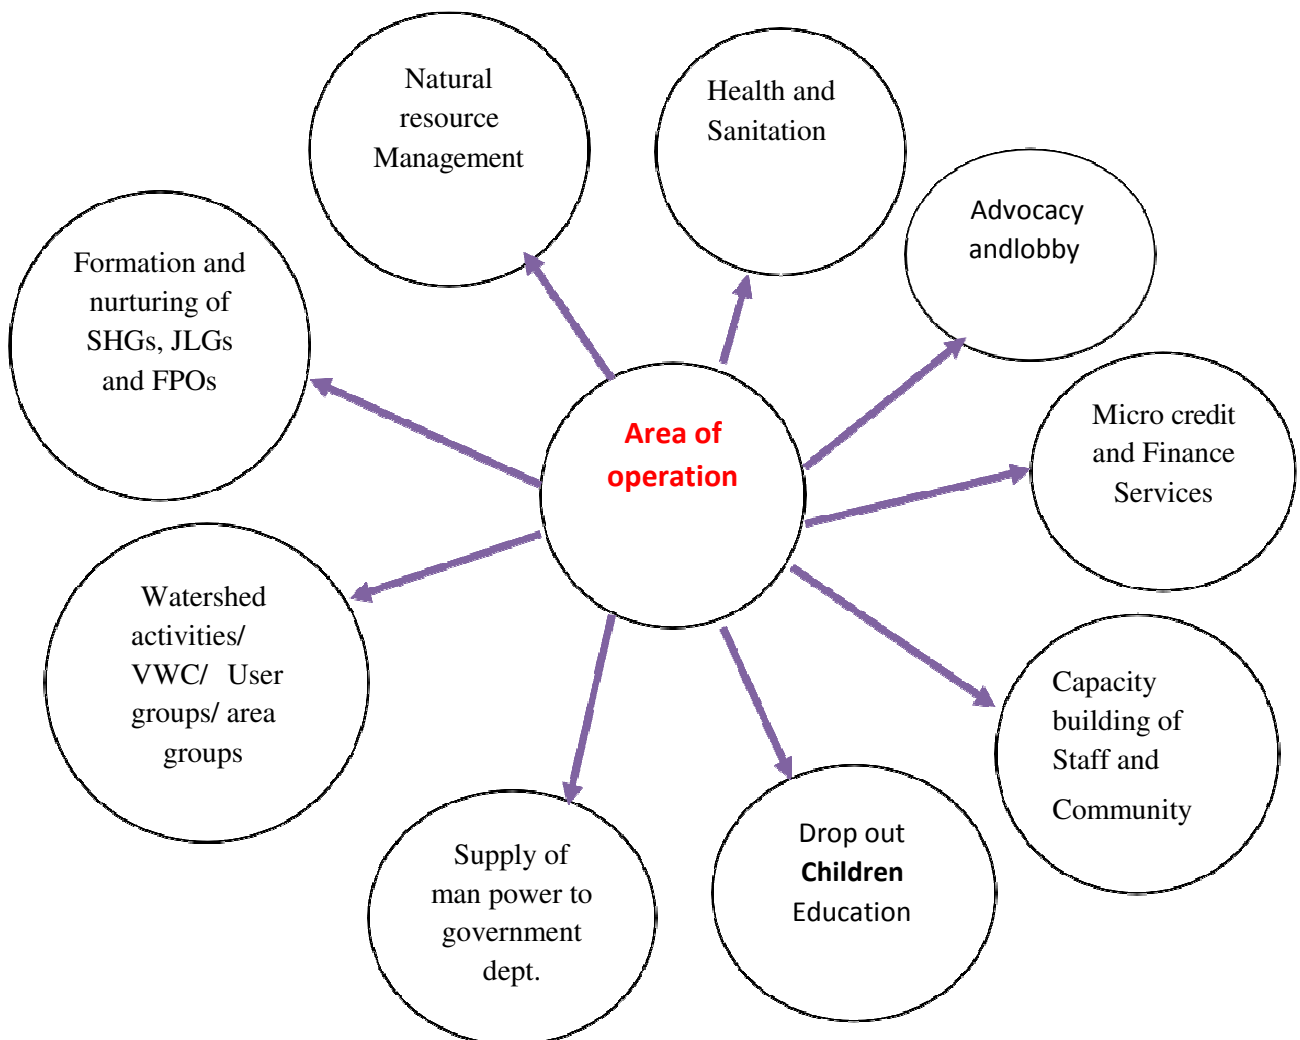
Area of operation

Natural resource Management

Health and Sanitation

Advocacy andlobby

Formation and nurturing of SHGs, JLGs and FPOs

Micro credit and Finance Services

Watershed activities/ VWC/ User groups/ area groups

Capacity building of Staff and Community

Supply of man power to government dept.

Drop out Children Education